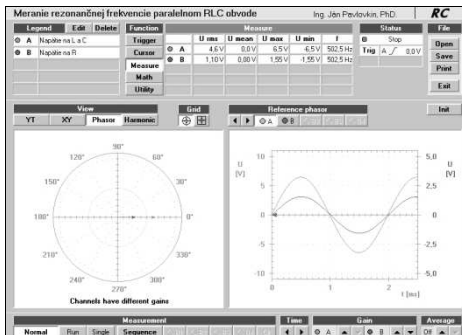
Meranie rezonančnej frekvencie paralelnom RLC obvode

Ing. Ján Pavlovkin, PhD.

RC

| Legend | Edit | Delete |
|---|---|---|
| A | Napätie na L a C | |
| B | Napätie na R | |

Function
Trigger
Cursor
Measure
Math
Utility

| Measure | U rms | U mean | U max | U min | f |
|---|---|---|---|---|---|
| A | 4,6 V | 0,0 V | 6,5 V | -6,5 V | 502,5 Hz |
| B | 1,10 V | 0,00 V | 1,55 V | -1,55 V | 502,5 Hz |

Status
Stop
Trig A 0,0 V

File
Open
Save
Print
Exit

View
YT XY Phasor Harmonic

Grid

Reference phasor
A B

Init

90°
120° 60°
150° 30°
180° 0°
210° 330°
240° 300°
270°
Channels have different gains

U [V]
10
5,0
0
-5,0
-10
0 1 2 t [ms]

U [V]
5,0
2,5
0
-2,5
-5,0

Measurement
Normal Run Single Sequence

Time

Gain
A B

Average
Off